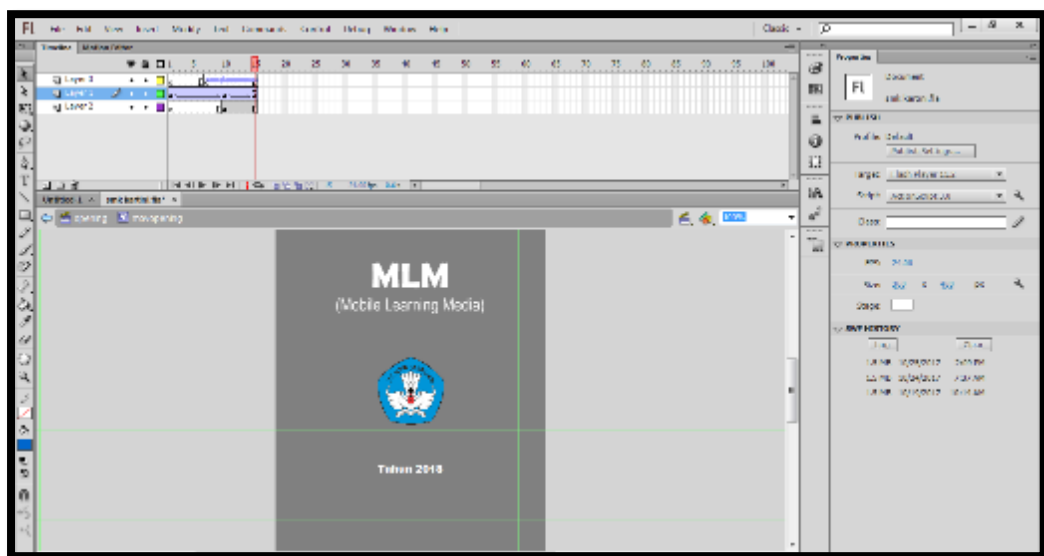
Fl File Edit View Insert Modify Text Commands Control Debug Window Help

Classic

Timeline Motion Editor

Layer 3
Layer 1
Layer 2

5 10 15 20 25 30 35 40 45 50 55 60 65 70 75 80 85 90 95 100

Untitled-1 × pembelajaran.fla* ×

opening movopening

Properties

Document

pembelajaran.fla

PUBLISH

Profile: Default

Publish Settings...

Target: Flash Player 11.2

Script: ActionScript 3.0

Class:

PROPERTIES

FPS: 24.00

Size: 320 x 480 px

Stage:

SWF HISTORY

Log Clear

MLM

(Mobile Learning Media)

Tahun 2018